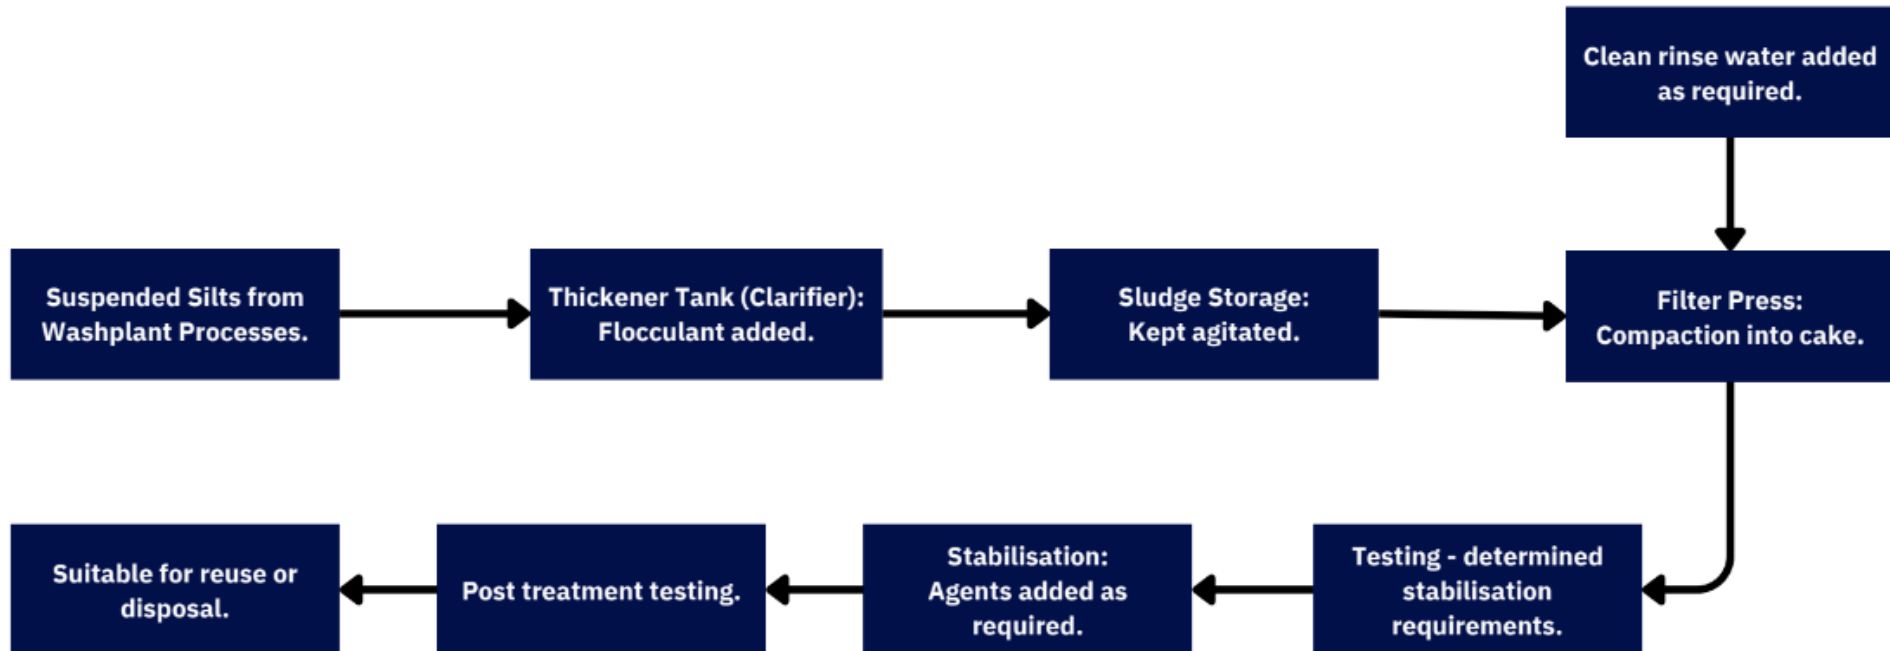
Clean rinse water added as required.

Suspended Silts from Washplant Processes.

Thickener Tank (Clarifier): Flocculant added.

Sludge Storage: Kept agitated.

Filter Press: Compaction into cake.

Testing - determined stabilisation requirements.

Stabilisation: Agents added as required.

Post treatment testing.

Suitable for reuse or disposal.